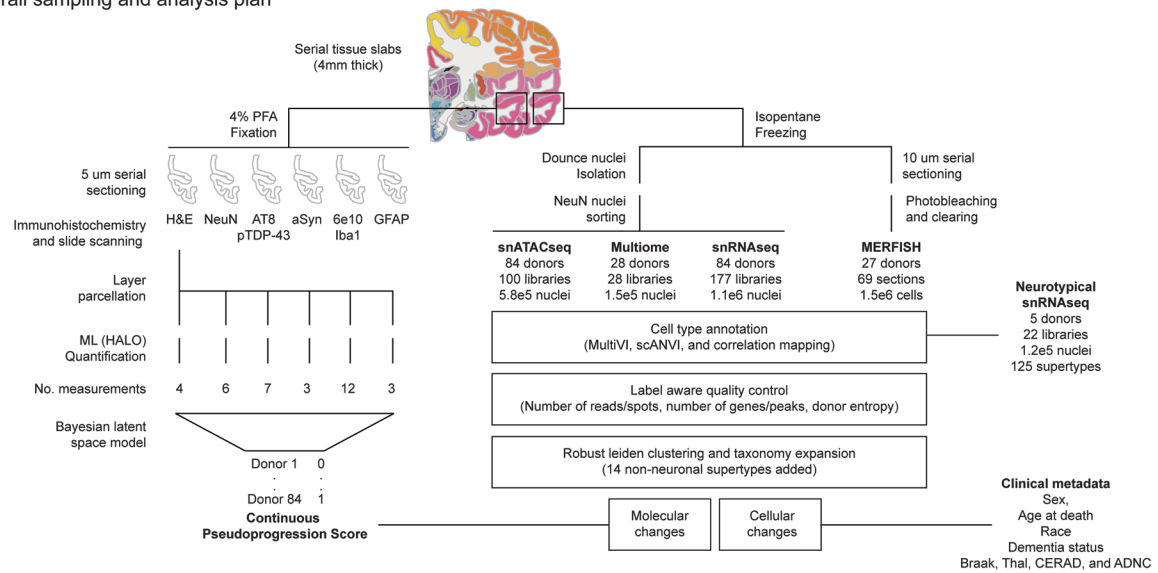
rall sampling and analysis plan

Serial tissue slabs (4mm thick)

4% PFA Fixation

Isopentane Freezing

5 um serial sectioning

Immunohistochemistry and slide scanning

H&E NeuN AT8 pTDP-43 aSyn 6e10 Iba1 GFAP

Layer parcellation

ML (HALO) Quantification

No. measurements 4 6 7 3 12 3

Bayesian latent space model

Donor 1 0
·
·
Donor 84 1

**Continuous Pseudoprogression Score**

Dounce nuclei Isolation

NeuN nuclei sorting

10 um serial sectioning

Photobleaching and clearing

**snATACseq**
84 donors
100 libraries
5.8e5 nuclei

**Multiome**
28 donors
28 libraries
1.5e5 nuclei

**snRNAseq**
84 donors
177 libraries
1.1e6 nuclei

**MERFISH**
27 donors
69 sections
1.5e6 cells

Cell type annotation
(MultiVI, scANVI, and correlation mapping)

Label aware quality control
(Number of reads/spots, number of genes/peaks, donor entropy)

Robust leiden clustering and taxonomy expansion
(14 non-neuronal supertypes added)

Molecular changes

Cellular changes

**Neurotypical snRNAseq**
5 donors
22 libraries
1.2e5 nuclei
125 supertypes

**Clinical metadata**
Sex,
Age at death
Race
Dementia status
Braak, Thal, CERAD, and ADNC